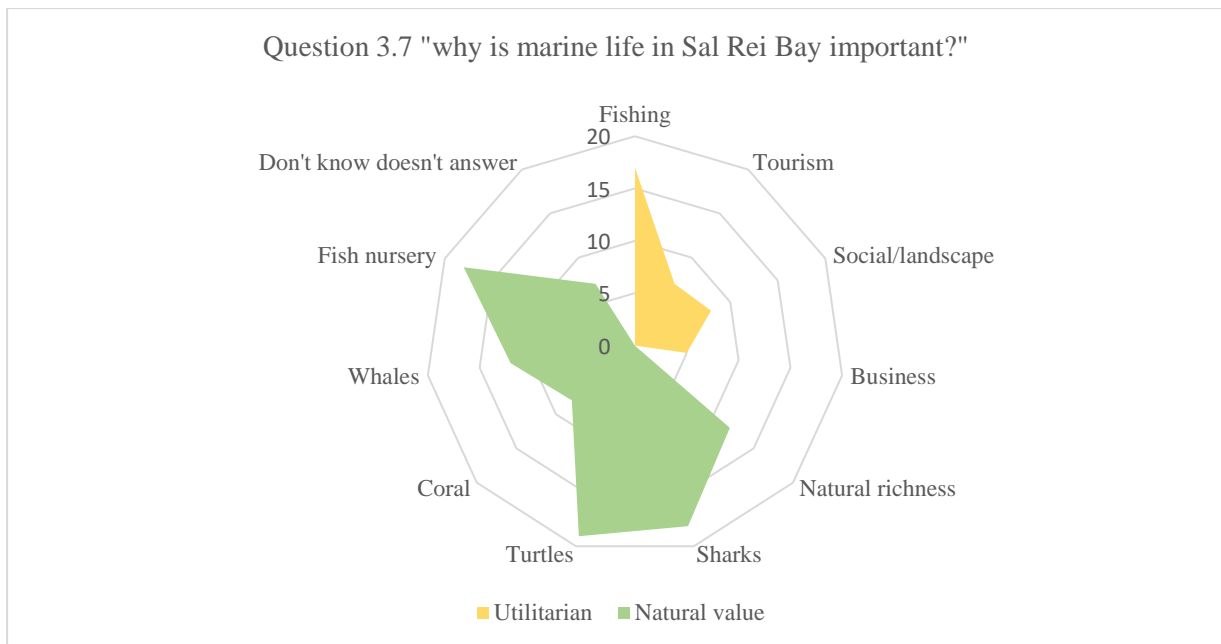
Question 3.7 "why is marine life in Sal Rei Bay important?"

Fishing
Tourism
Social/landscape
Business
Natural richness
Sharks
Turtles
Coral
Whales
Fish nursery
Don't know doesn't answer

20
15
10
5
0

Utilitarian
Natural value